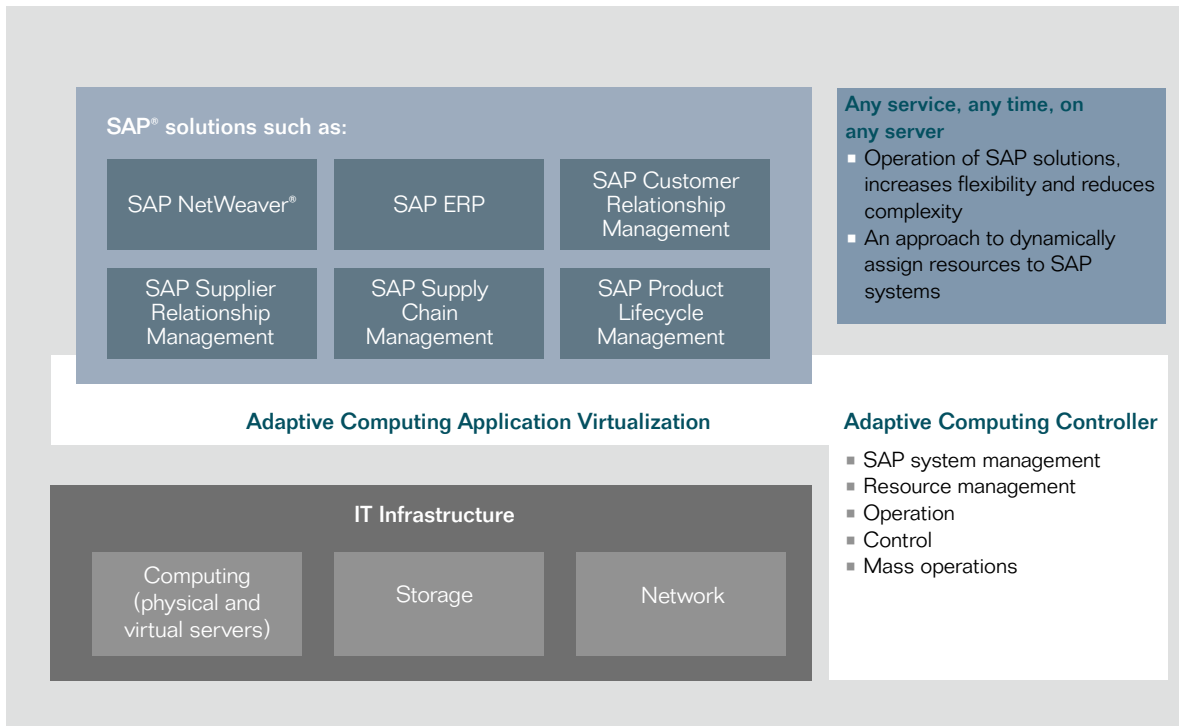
SAP® solutions such as:

SAP NetWeaver®

SAP ERP

SAP Customer Relationship Management

SAP Supplier Relationship Management

SAP Supply Chain Management

SAP Product Lifecycle Management

Any service, any time, on any server

- Operation of SAP solutions, increases flexibility and reduces complexity
- An approach to dynamically assign resources to SAP systems

Adaptive Computing Application Virtualization

Adaptive Computing Controller

- SAP system management
- Resource management
- Operation
- Control
- Mass operations

IT Infrastructure

Computing (physical and virtual servers)

Storage

Network